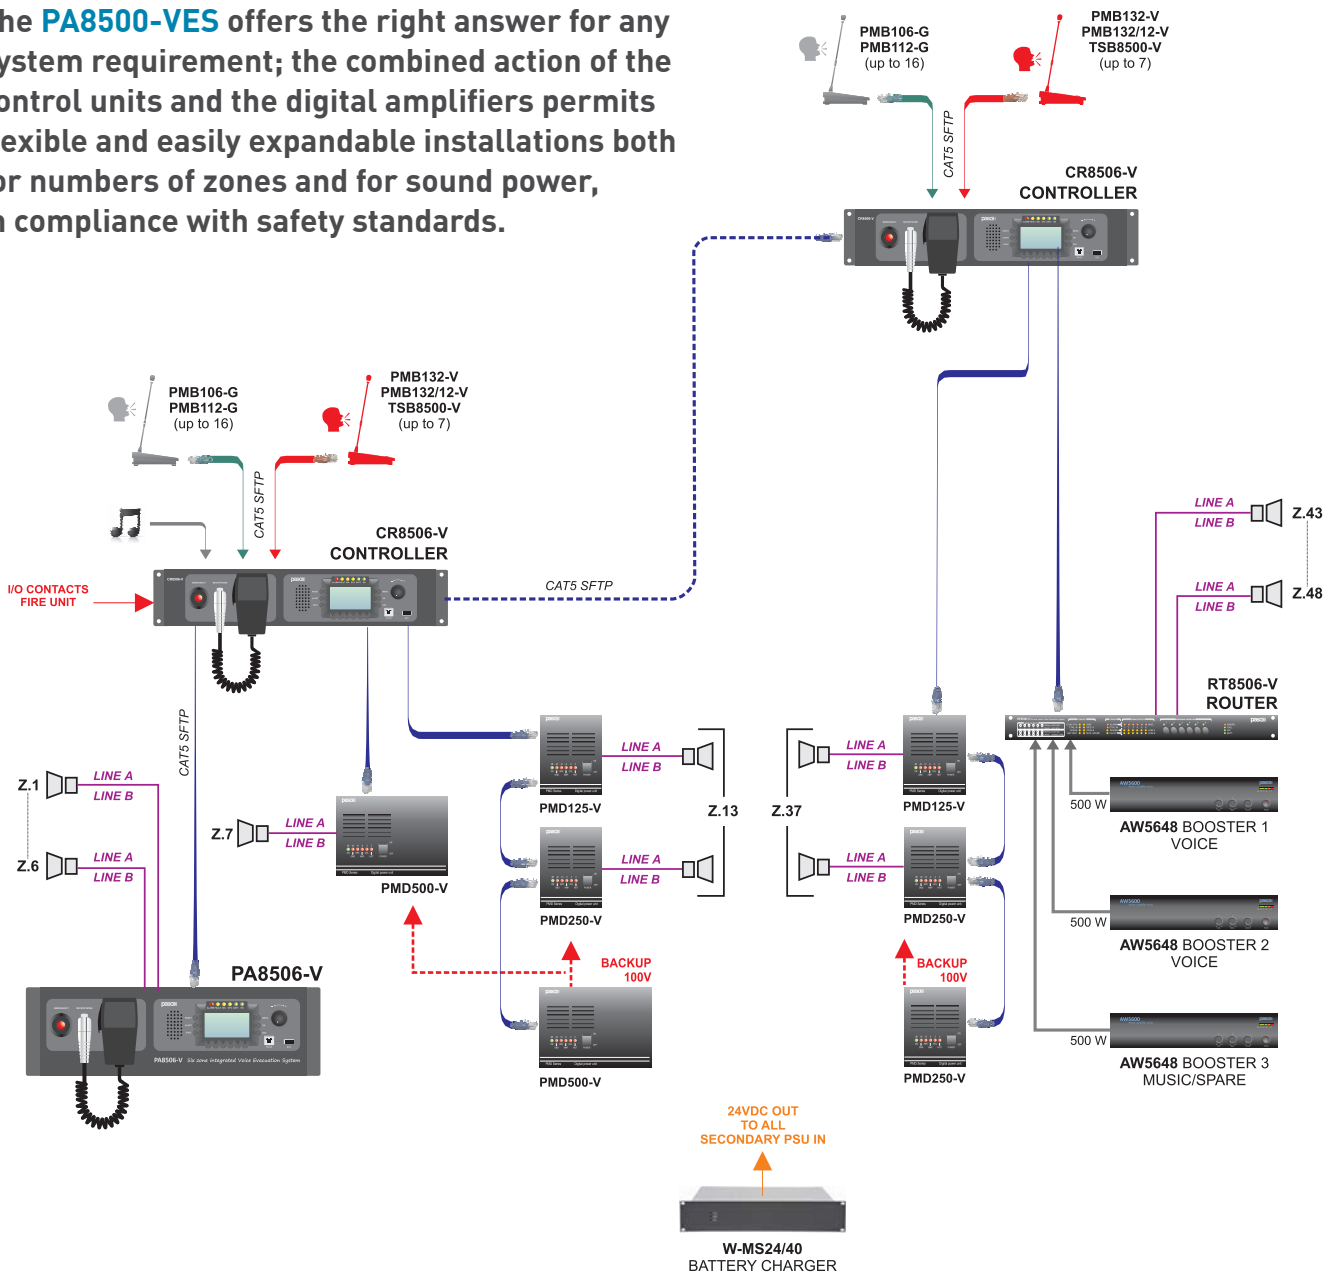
he PA8500-VES offers the right answer for any ystem requirement; the combined action of the ontrol units and the digital amplifiers permits exible and easily expandable installations both or numbers of zones and for sound power, n compliance with safety standards.

PMB106-G
PMB112-G
(up to 16)

PMB132-V
PMB132/12-V
TSB8500-V
(up to 7)

CAT5 SFTP

CR8506-V
CONTROLLER

PMB106-G
PMB112-G
(up to 16)

PMB132-V
PMB132/12-V
TSB8500-V
(up to 7)

CAT5 SFTP

CR8506-V
CONTROLLER

I/O CONTACTS
FIRE UNIT

CAT5 SFTP

LINE A
LINE B
Z.43

LINE A
LINE B
Z.48

RT8506-V
ROUTER

CAT5 SFTP

Z.1
LINE A
LINE B

Z.6
LINE A
LINE B

Z.7
LINE A
LINE B

PMD500-V

LINE A
LINE B
PMD125-V

Z.13

LINE A
LINE B
PMD250-V

Z.37

LINE A
LINE B
PMD125-V

LINE A
LINE B
PMD250-V

500 W
AW5648 BOOSTER 1
VOICE

500 W
AW5648 BOOSTER 2
VOICE

500 W
AW5648 BOOSTER 3
MUSIC/SPARE

PA8506-V

BACKUP
100V

PMD500-V

BACKUP
100V

PMD250-V

24VDC OUT
TO ALL
SECONDARY PSU IN

W-MS24/40
BATTERY CHARGER